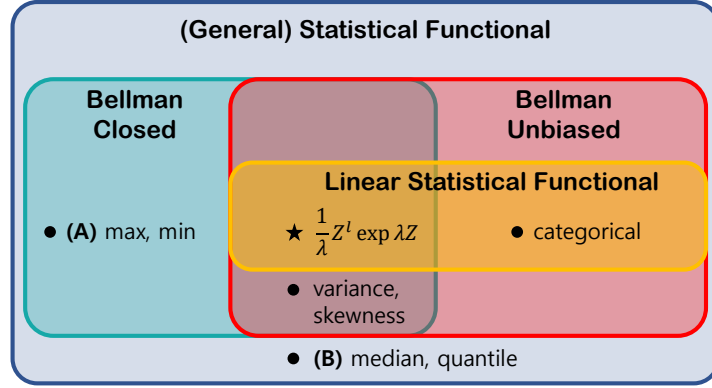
(General) Statistical Functional

Bellman Closed

Bellman Unbiased

Linear Statistical Functional

● **(A)** max, min

★ $\frac{1}{\lambda}Z^{l}\exp\lambda Z$

● categorical

● variance, skewness

● **(B)** median, quantile